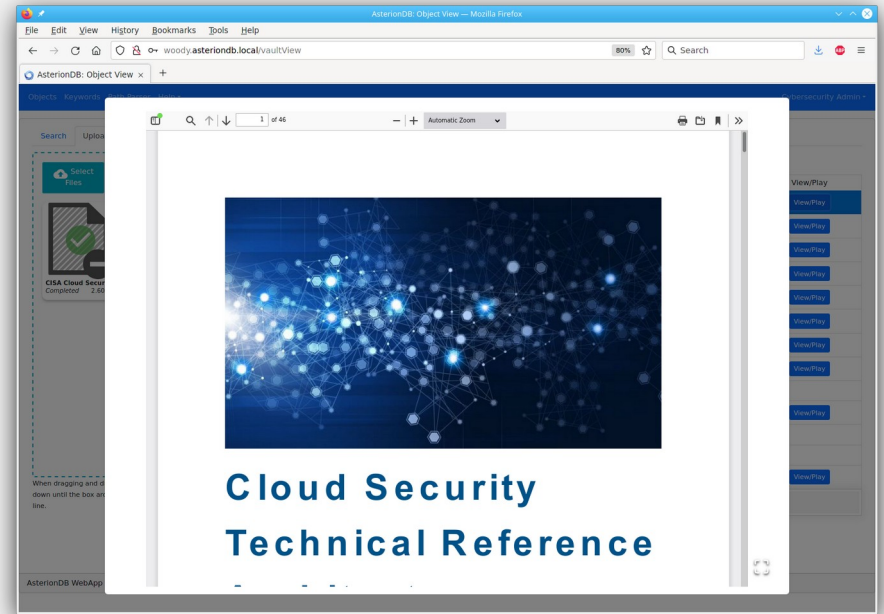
AsterionDB: Object View — Mozilla Firefox

File Edit View History Bookmarks Tools Help

woody.asteriondb.local/vaultView

80%

Search

AsterionDB: Object View ×

+

Objects Keywords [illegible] Cybersecurity Admin

Search Uploa

Select Files

CISA Cloud Secur
Completed 2.6

When dragging and d
down until the box ar
line.

AsterionDB WebApp

1 of 46

Automatic Zoom

View/Play

View/Play
View/Play
View/Play
View/Play
View/Play
View/Play
View/Play
View/Play
View/Play
View/Play

Cloud Security

Technical Reference

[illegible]